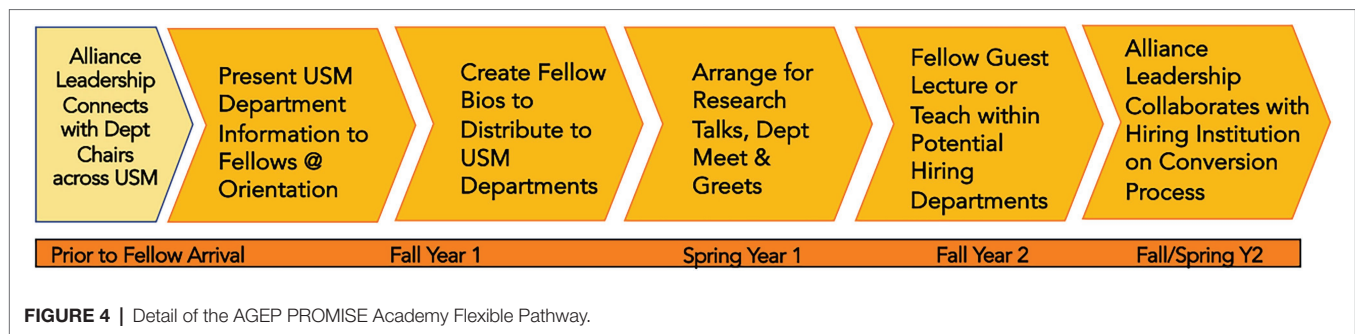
Alliance Leadership Connects with Dept Chairs across USM

Present USM Department Information to Fellows @ Orientation

Create Fellow Bios to Distribute to USM Departments

Arrange for Research Talks, Dept Meet & Greets

Fellow Guest Lecture or Teach within Potential Hiring Departments

Alliance Leadership Collaborates with Hiring Institution on Conversion Process

Prior to Fellow Arrival Fall Year 1 Spring Year 1 Fall Year 2 Fall/Spring Y2

FIGURE 4 | Detail of the AGEP PROMISE Academy Flexible Pathway.